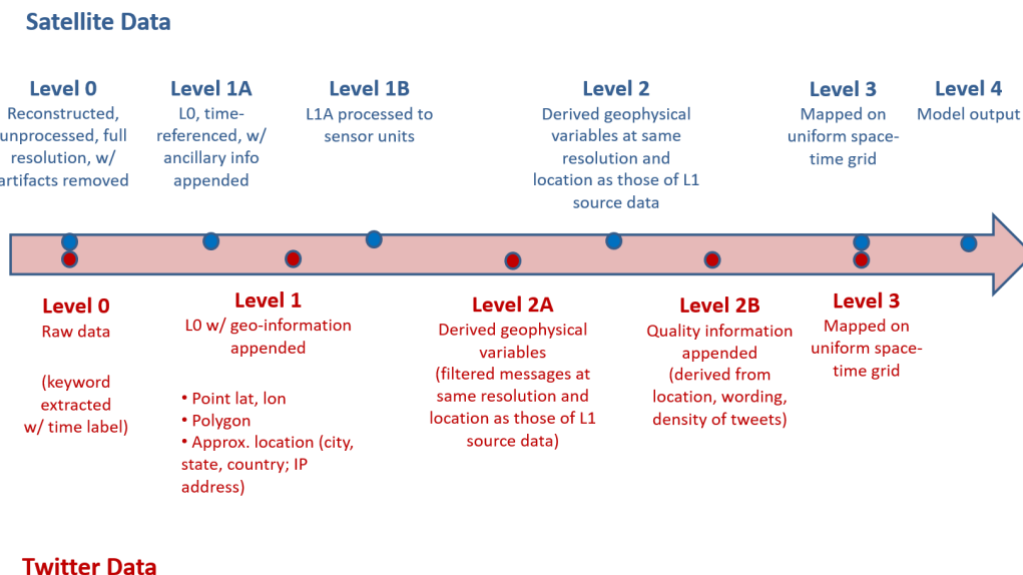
Satellite Data

Level 0
Reconstructed, unprocessed, full resolution, w/ artifacts removed

Level 1A
L0, time-referenced, w/ ancillary info appended

Level 1B
L1A processed to sensor units

Level 2
Derived geophysical variables at same resolution and location as those of L1 source data

Level 3
Mapped on uniform space-time grid

Level 4
Model output

Level 0
Raw data

(keyword extracted w/ time label)

Level 1
L0 w/ geo-information appended

• Point lat, lon
• Polygon
• Approx. location (city, state, country; IP address)

Level 2A
Derived geophysical variables
(filtered messages at same resolution and location as those of L1 source data)

Level 2B
Quality information appended
(derived from location, wording, density of tweets)

Level 3
Mapped on uniform space-time grid

Twitter Data